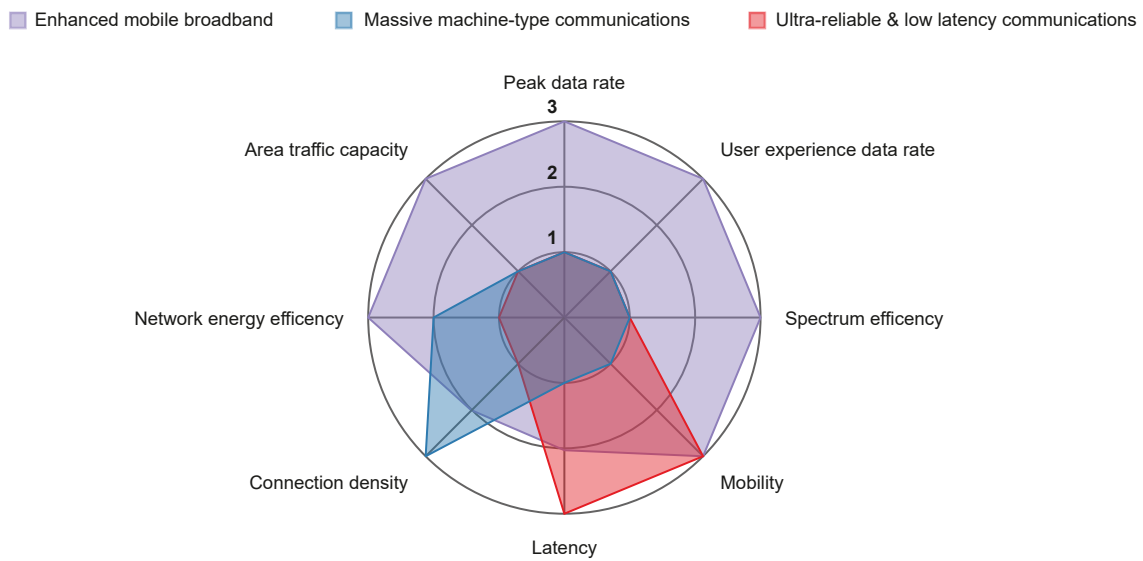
Enhanced mobile broadband
Massive machine-type communications
Ultra-reliable & low latency communications

Peak data rate
3
2
1
User experience data rate
Spectrum efficency
Mobility
Latency
Connection density
Network energy efficency
Area traffic capacity